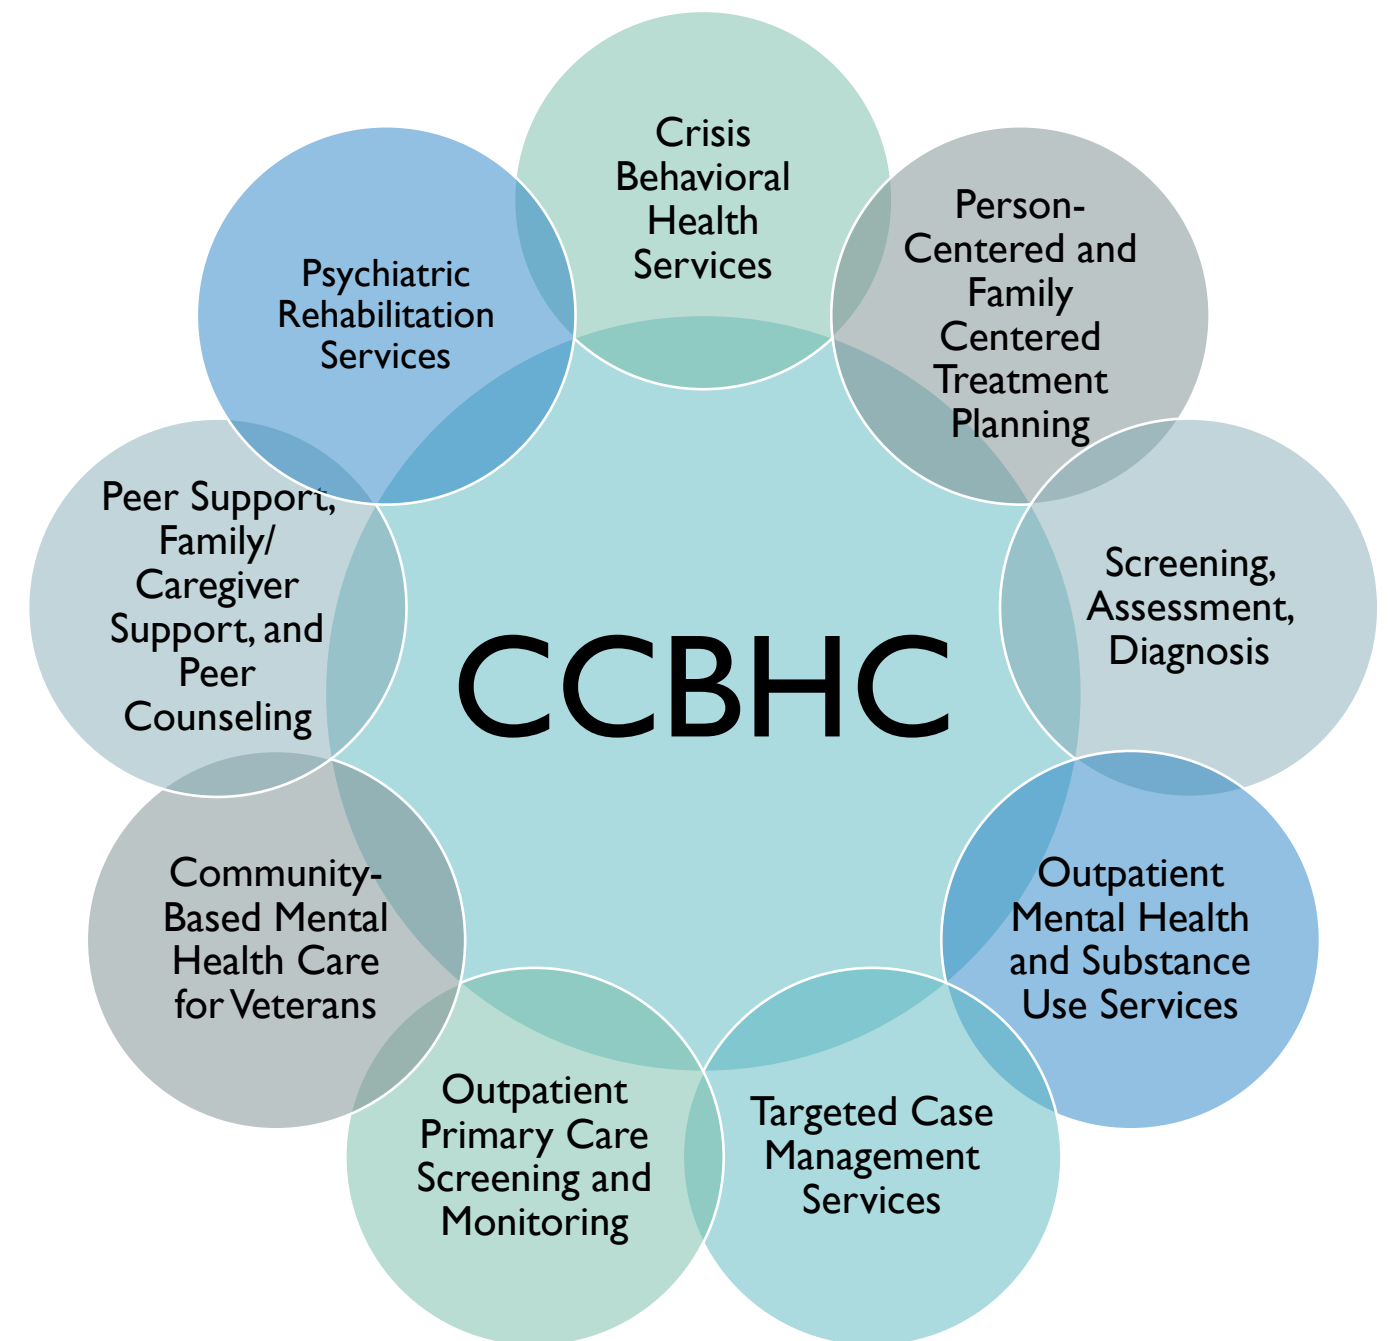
Crisis Behavioral Health Services

Person-Centered and Family Centered Treatment Planning

Screening, Assessment, Diagnosis

Outpatient Mental Health and Substance Use Services

Targeted Case Management Services

Outpatient Primary Care Screening and Monitoring

Community-Based Mental Health Care for Veterans

Peer Support, Family/ Caregiver Support, and Peer Counseling

Psychiatric Rehabilitation Services

CCBHC